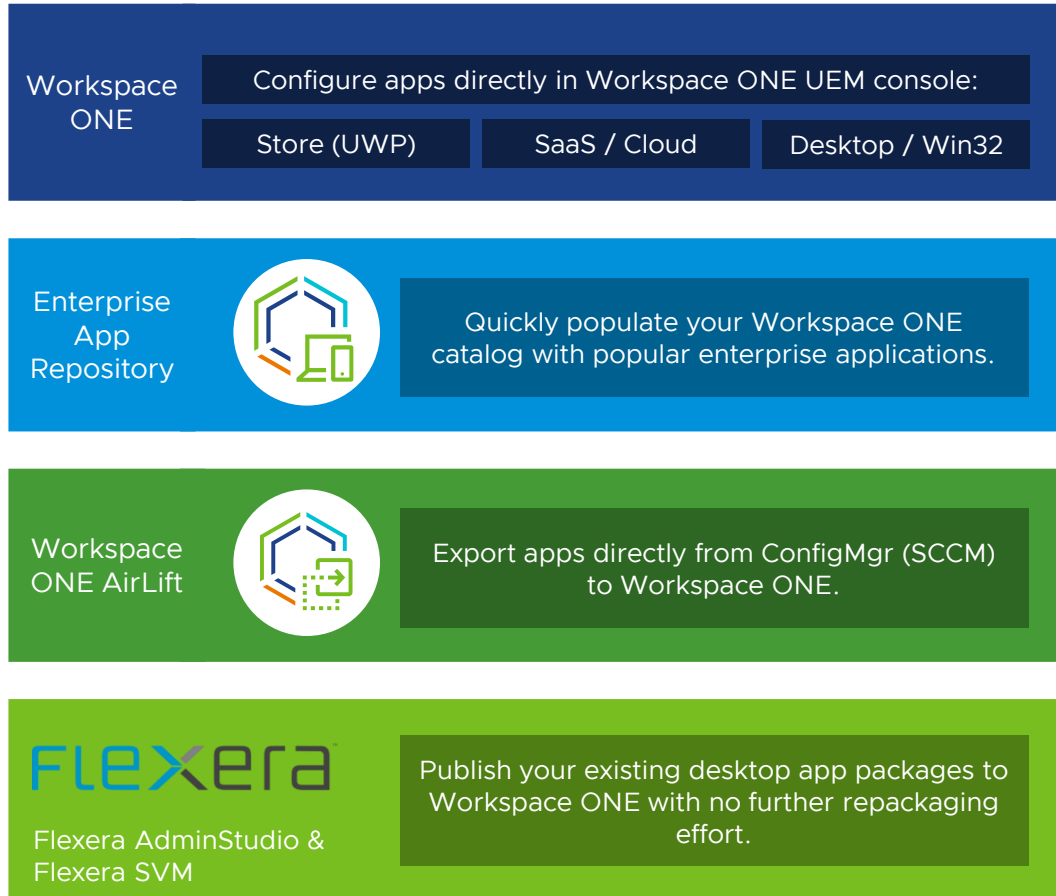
Workspace ONE

Configure apps directly in Workspace ONE UEM console:

Store (UWP)

SaaS / Cloud

Desktop / Win32

Enterprise App Repository

Quickly populate your Workspace ONE catalog with popular enterprise applications.

Workspace ONE AirLift

Export apps directly from ConfigMgr (SCCM) to Workspace ONE.

FLEXERA

Flexera AdminStudio & Flexera SVM

Publish your existing desktop app packages to Workspace ONE with no further repackaging effort.